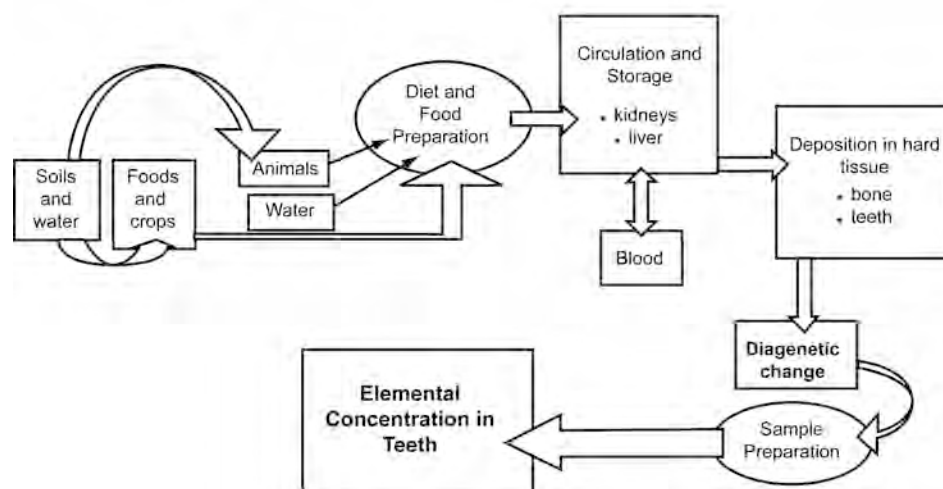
Soils and water

Foods and crops

Animals

Water

Diet and Food Preparation

Circulation and Storage
• kidneys
• liver

Blood

Deposition in hard tissue
• bone
• teeth

Diagenetic change

Sample Preparation

Elemental Concentration in Teeth